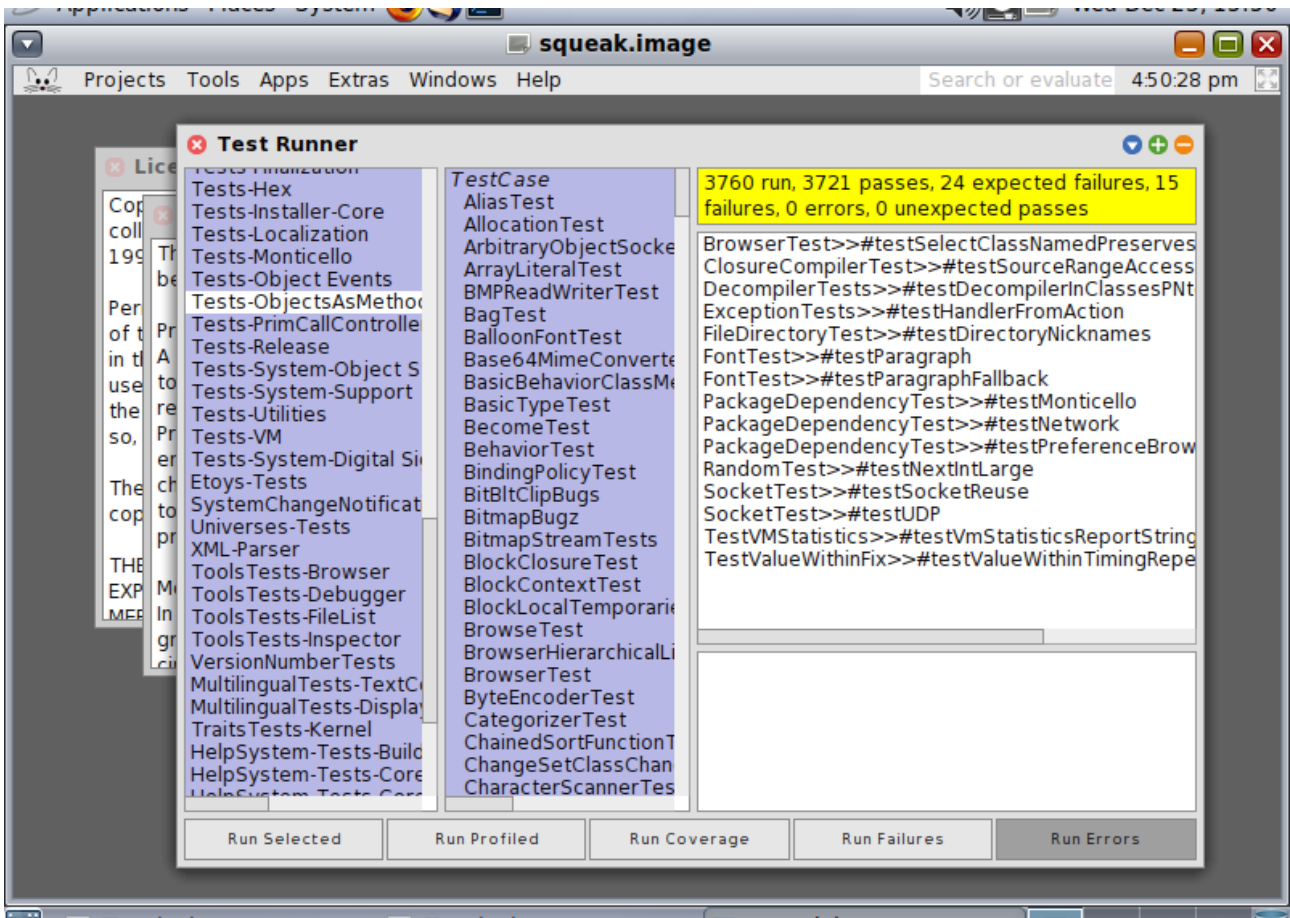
squeak.image

Projects Tools Apps Extras Windows Help Search or evaluate 4:50:28 pm

Test Runner

Lice

Cop coll 199

Per of t in tl use the so,

The cop

THE EXP

Th be

Pr A to re Pr er ch to pr

Mc In gr

Tests-Hex
Tests-Installer-Core
Tests-Localization
Tests-Monticello
Tests-Object Events
Tests-ObjectsAsMetho
Tests-PrimCallControlle
Tests-Release
Tests-System-Object S
Tests-System-Support
Tests-Utilities
Tests-VM
Tests-System-Digital Si
Etoys-Tests
SystemChangeNotificat
Universes-Tests
XML-Parser
ToolsTests-Browser
ToolsTests-Debugger
ToolsTests-FileList
ToolsTests-Inspector
VersionNumberTests
MultilingualTests-TextC
MultilingualTests-Displa
TraitsTests-Kernel
HelpSystem-Tests-Buil
HelpSystem-Tests-Core

TestCase
AliasTest
AllocationTest
ArbitraryObjectSocke
ArrayLiteralTest
BMPReadWriterTest
BagTest
BalloonFontTest
Base64MimeConverte
BasicBehaviorClassMe
BasicTypeTest
BecomeTest
BehaviorTest
BindingPolicyTest
BitBltClipBugs
BitmapBugz
BitmapStreamTests
BlockClosureTest
BlockContextTest
BlockLocalTemporarie
BrowseTest
BrowserHierarchicalLi
BrowserTest
ByteEncoderTest
CategorizerTest
ChainedSortFunctionT
ChangeSetClassChan
CharacterScannerTes

3760 run, 3721 passes, 24 expected failures, 15 failures, 0 errors, 0 unexpected passes

BrowserTest>>#testSelectClassNamedPreserves
ClosureCompilerTest>>#testSourceRangeAccess
DecompilerTests>>#testDecompilerInClassesPNt
ExceptionTests>>#testHandlerFromAction
FileDirectoryTest>>#testDirectoryNicknames
FontTest>>#testParagraph
FontTest>>#testParagraphFallback
PackageDependencyTest>>#testMonticello
PackageDependencyTest>>#testNetwork
PackageDependencyTest>>#testPreferenceBrow
RandomTest>>#testNextIntLarge
SocketTest>>#testSocketReuse
SocketTest>>#testUDP
TestVMStatistics>>#testVmStatisticsReportString
TestValueWithinFix>>#testValueWithinTimingRepe

Run Selected | Run Profiled | Run Coverage | Run Failures | Run Errors